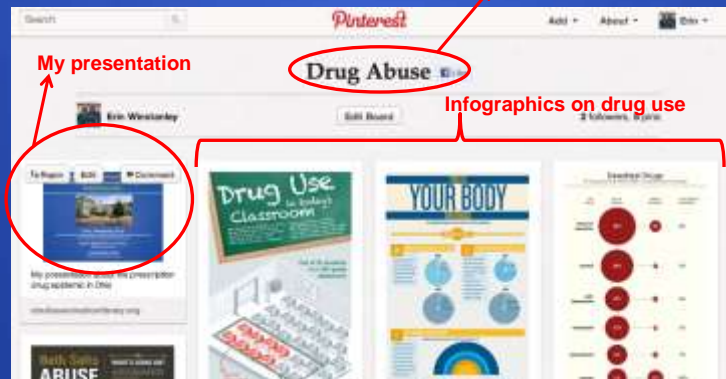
Search

Pinterest

Add ▾ About ▾ Erin ▾

My presentation

Drug Abuse

Erin Wiesbarley

Edit Board

Infographics on drug use

2 followers, 8 pins

Repin Edit Comment

My presentation about the prescription drug epidemic in Ohio

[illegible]

Drug Use in today's Classroom

YOUR BODY

Deadliest Drugs

ABUSE